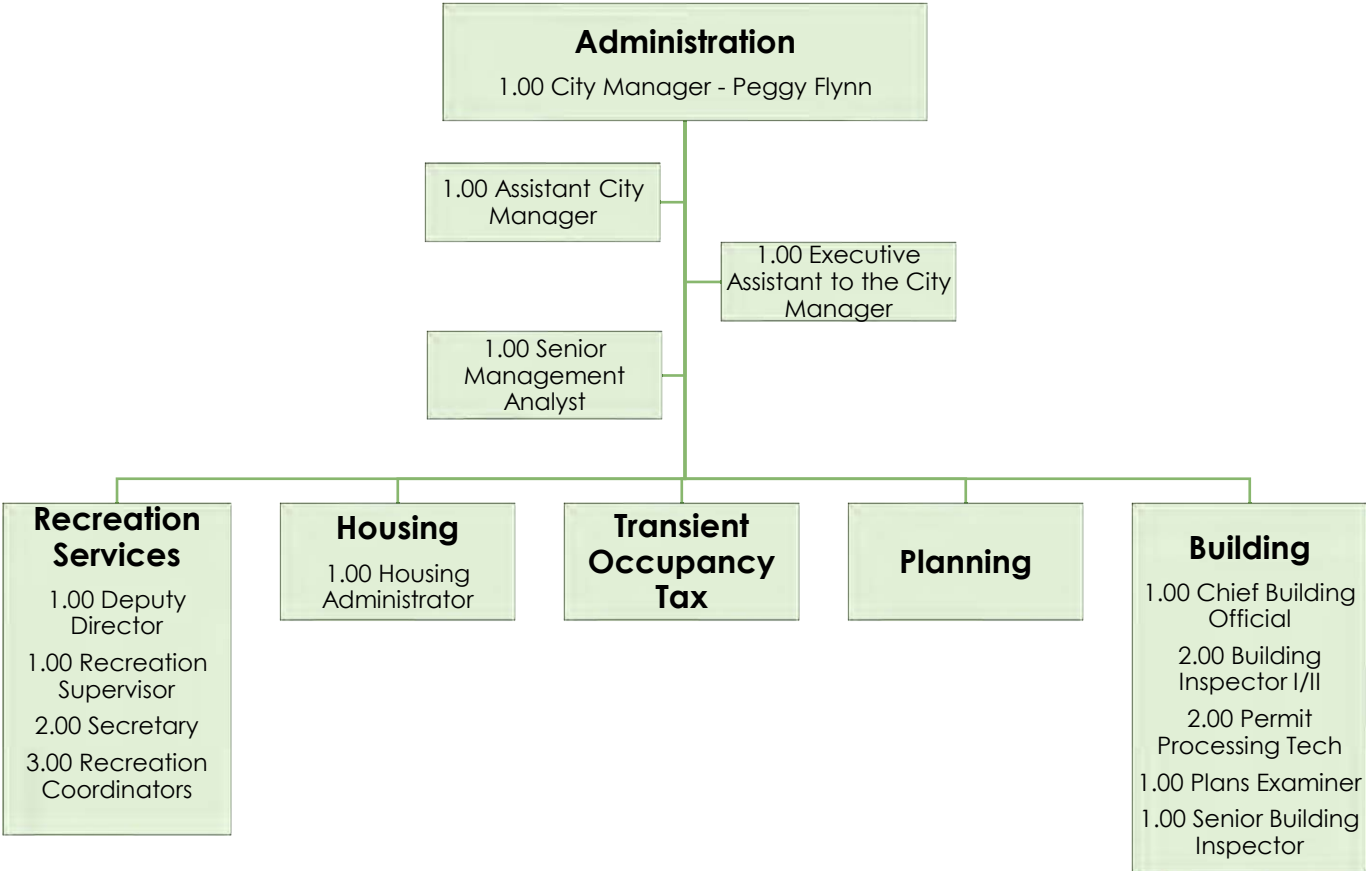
Administration
1.00 City Manager - Peggy Flynn

1.00 Assistant City Manager

1.00 Executive Assistant to the City Manager

1.00 Senior Management Analyst

Recreation Services
1.00 Deputy Director
1.00 Recreation Supervisor
2.00 Secretary
3.00 Recreation Coordinators

Housing
1.00 Housing Administrator

Transient Occupancy Tax

Planning

Building
1.00 Chief Building Official
2.00 Building Inspector I/II
2.00 Permit Processing Tech
1.00 Plans Examiner
1.00 Senior Building Inspector